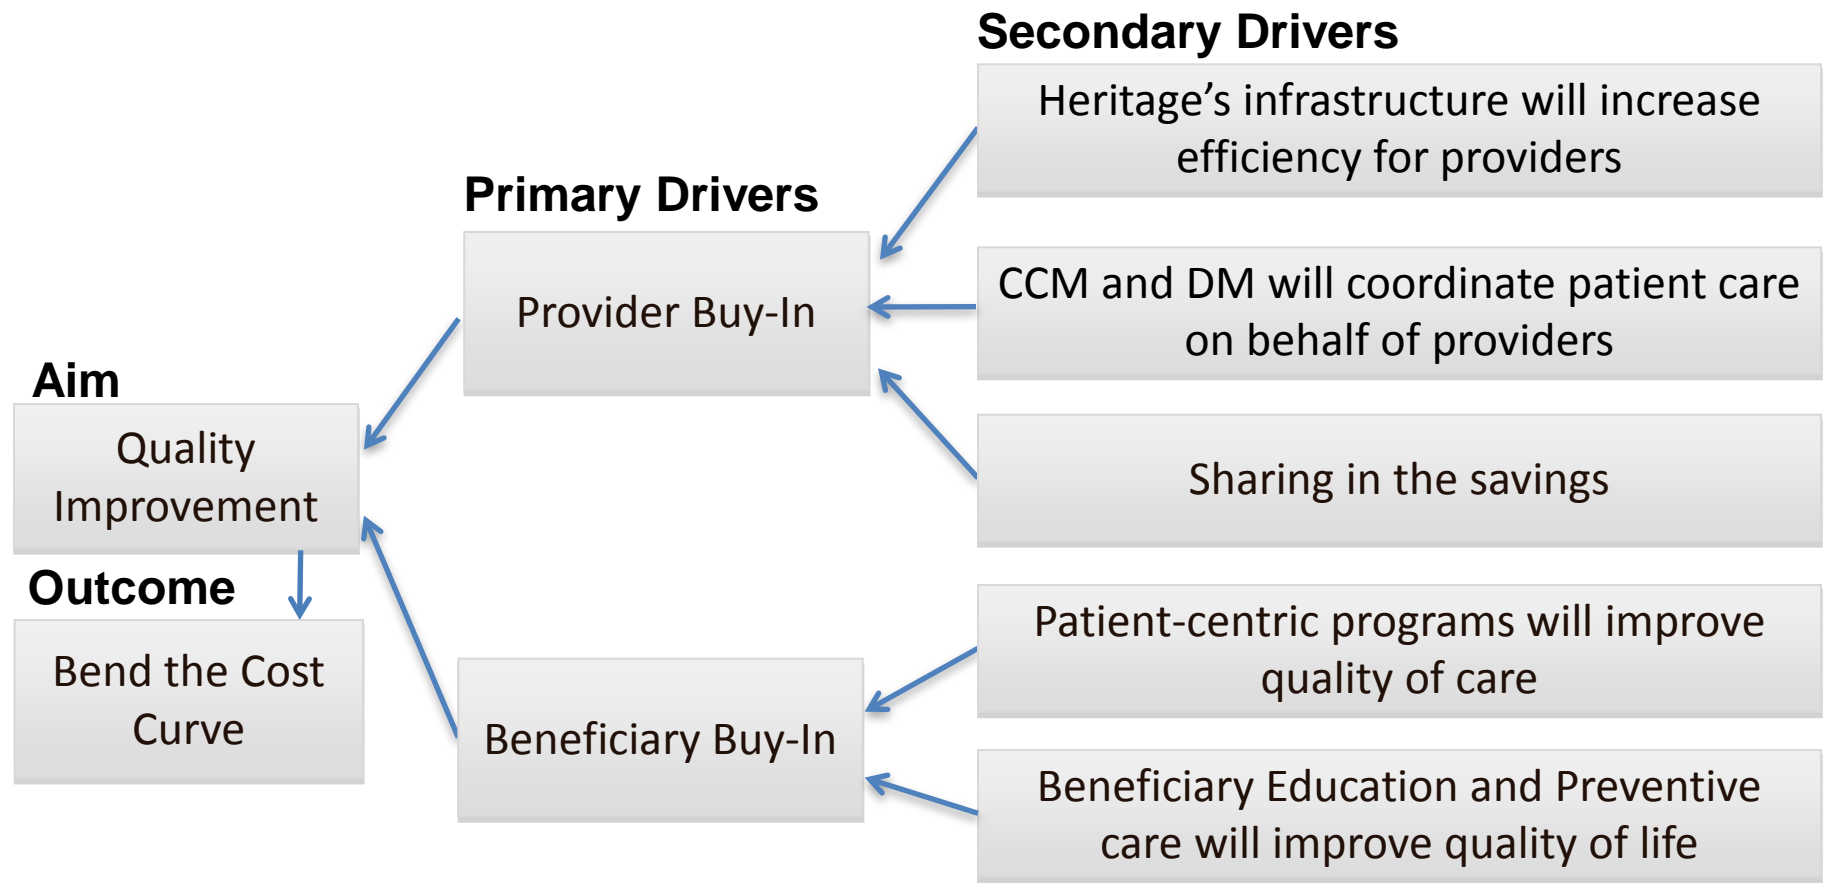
Secondary Drivers

Heritage's infrastructure will increase efficiency for providers

Primary Drivers

Provider Buy-In

CCM and DM will coordinate patient care on behalf of providers

Aim

Quality Improvement

Sharing in the savings

Outcome

Bend the Cost Curve

Patient-centric programs will improve quality of care

Beneficiary Buy-In

Beneficiary Education and Preventive care will improve quality of life